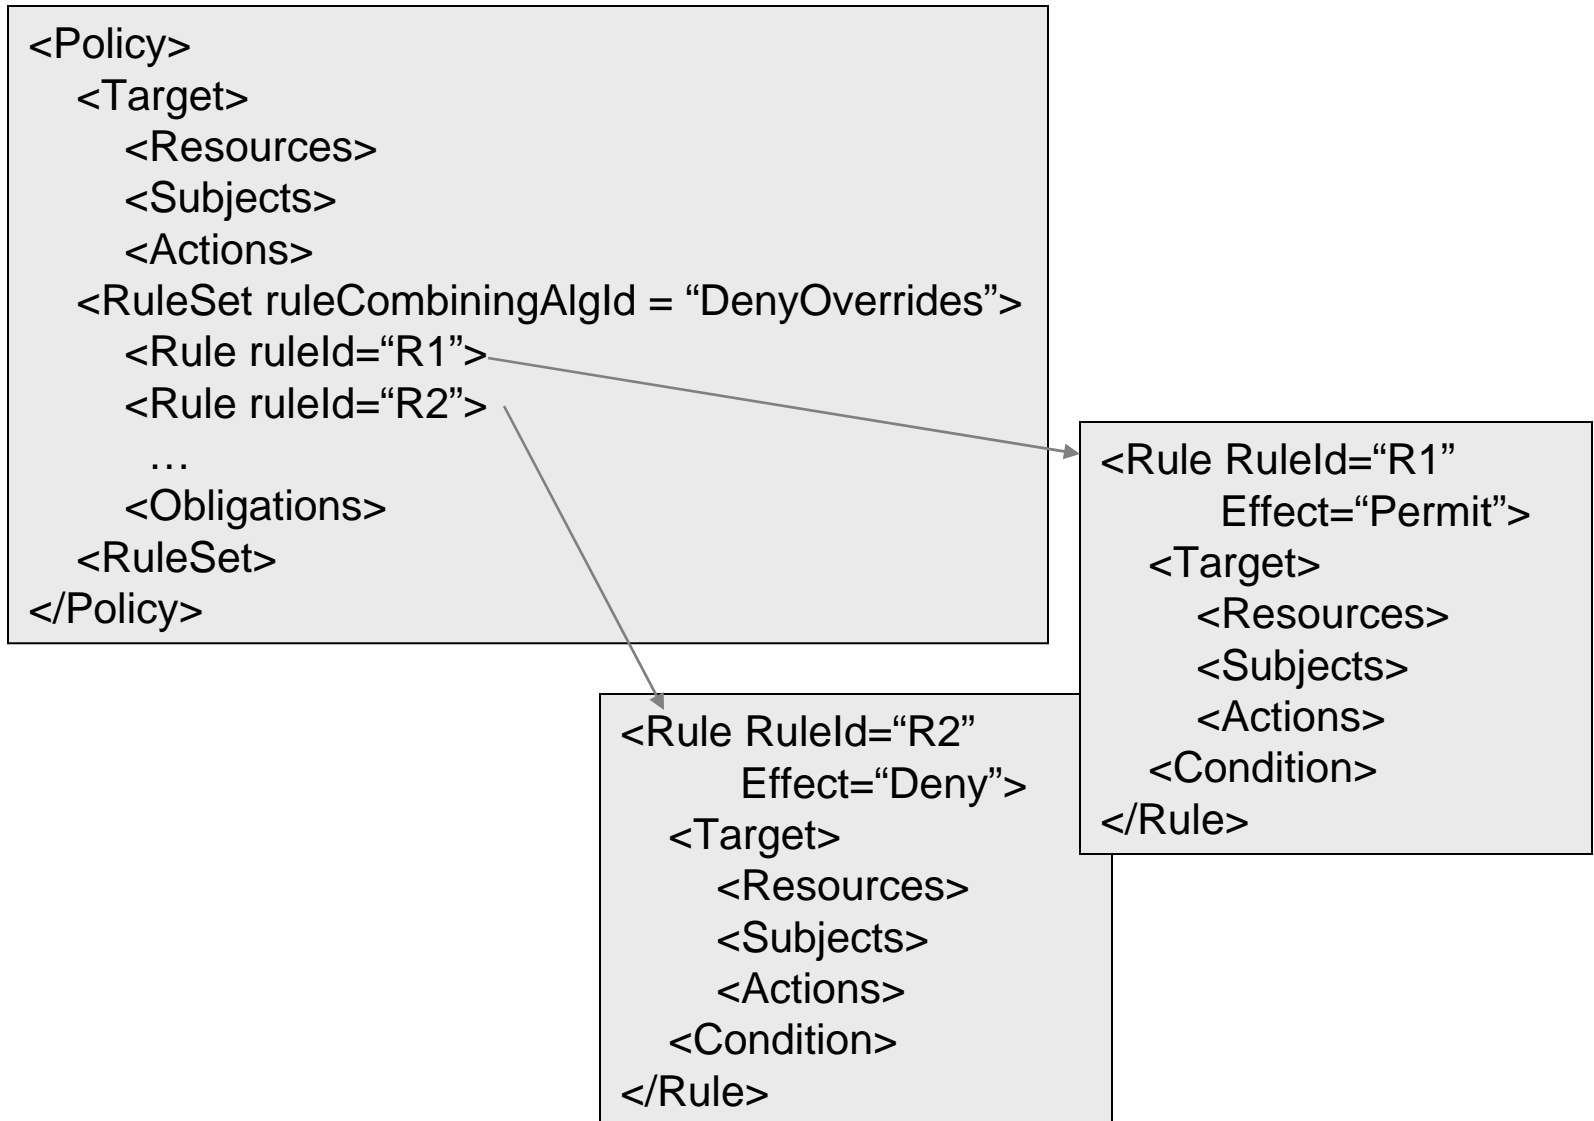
<Policy>
<Target>
<Resources>
<Subjects>
<Actions>
<RuleSet ruleCombiningAlgId = “DenyOverrides”>
<Rule ruleId=“R1”>
<Rule ruleId=“R2”>
…
<Obligations>
<RuleSet>
</Policy>

<Rule RuleId=“R1”
Effect=“Permit”>
<Target>
<Resources>
<Subjects>
<Actions>
<Condition>
</Rule>

<Rule RuleId=“R2”
Effect=“Deny”>
<Target>
<Resources>
<Subjects>
<Actions>
<Condition>
</Rule>